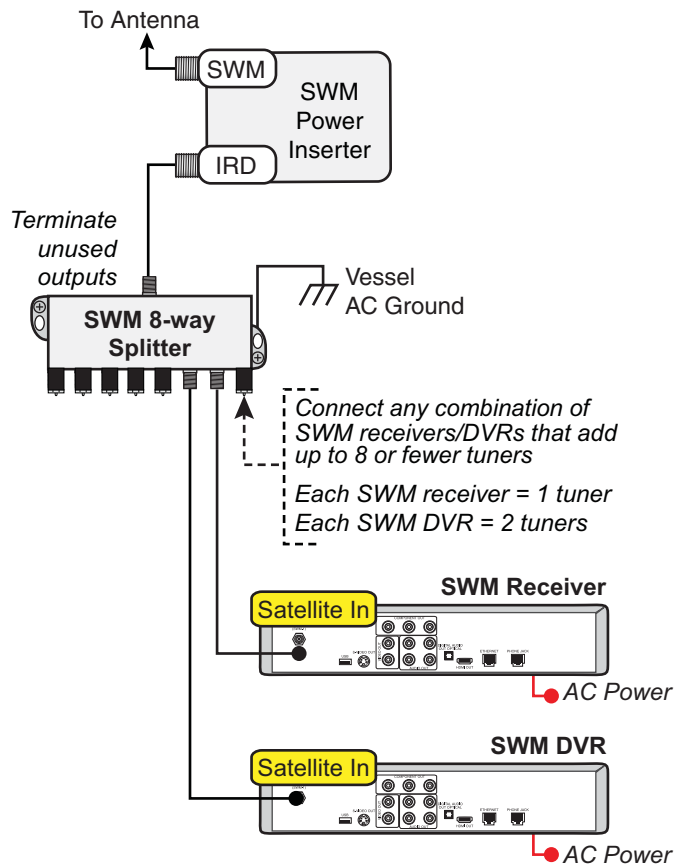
To Antenna

SWM

SWM Power Inserter

IRD

Terminate unused outputs

Vessel AC Ground

SWM 8-way Splitter

Connect any combination of SWM receivers/DVRs that add up to 8 or fewer tuners

Each SWM receiver = 1 tuner
Each SWM DVR = 2 tuners

SWM Receiver

Satellite In

AC Power

SWM DVR

Satellite In

AC Power